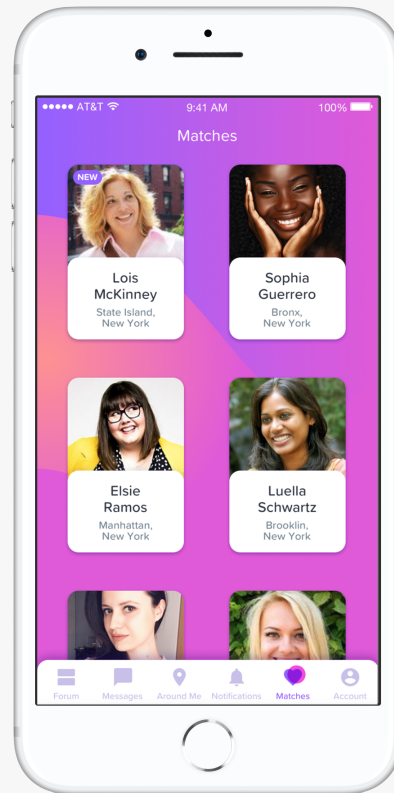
●●●●● AT&T 9:41 AM 100%

Matches

NEW

Lois McKinney
State Island, New York

Sophia Guerrero
Bronx, New York

Elsie Ramos
Manhattan, New York

Luella Schwartz
Brooklin, New York

Forum Messages Around Me Notifications Matches Account